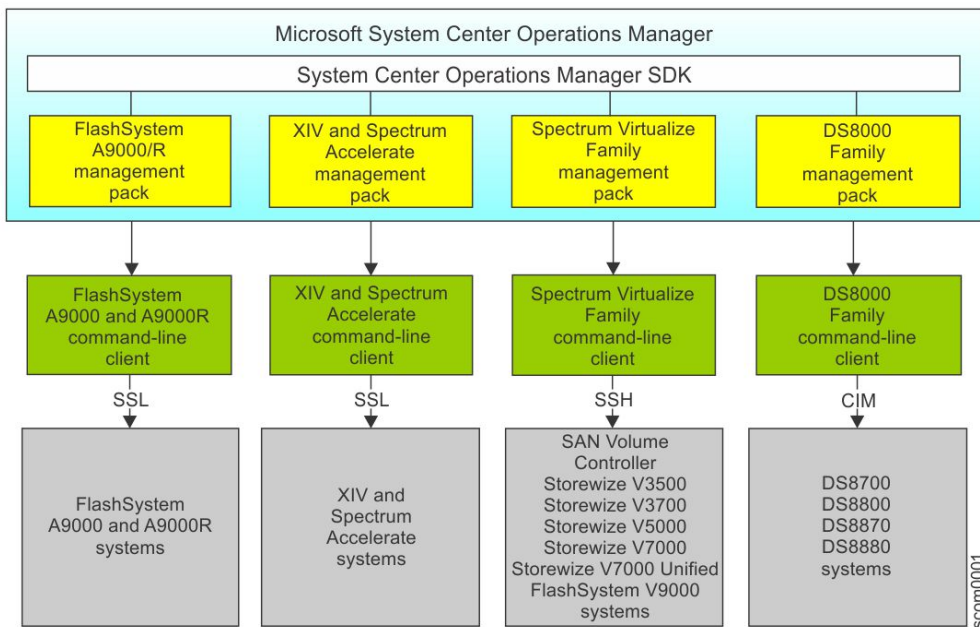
Microsoft System Center Operations Manager

System Center Operations Manager SDK

FlashSystem A9000/R management pack

XIV and Spectrum Accelerate management pack

Spectrum Virtualize Family management pack

DS8000 Family management pack

FlashSystem A9000 and A9000R command-line client

XIV and Spectrum Accelerate command-line client

Spectrum Virtualize Family command-line client

DS8000 Family command-line client

SSL

SSL

SSH

CIM

FlashSystem A9000 and A9000R systems

XIV and Spectrum Accelerate systems

SAN Volume Controller
Storewize V3500
Storewize V3700
Storewize V5000
Storewize V7000
Storewize V7000 Unified
FlashSystem V9000 systems

DS8700
DS8800
DS8870
DS8880
systems

scom0001